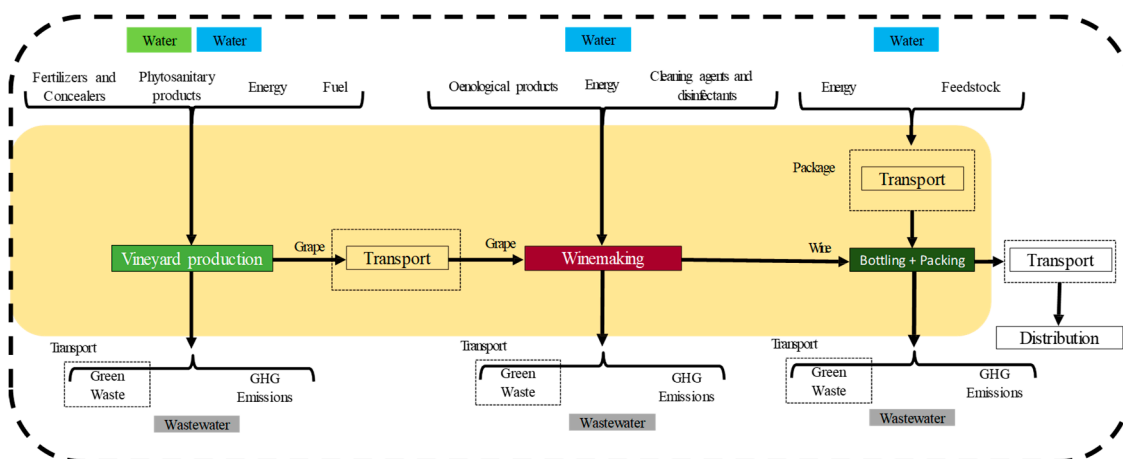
Water Water

Water

Water

Fertilizers and Concealers

Phytosanitary products

Energy

Fuel

Oenological products

Energy

Cleaning agents and disinfectants

Energy

Feedstock

Package

Transport

Vineyard production

Grape

Transport

Grape

Winemaking

Wine

Bottling + Packing

Transport

Distribution

Transport

Green Waste

GHG Emissions

Wastewater

Transport

Green Waste

GHG Emissions

Wastewater

Transport

Green Waste

GHG Emissions

Wastewater